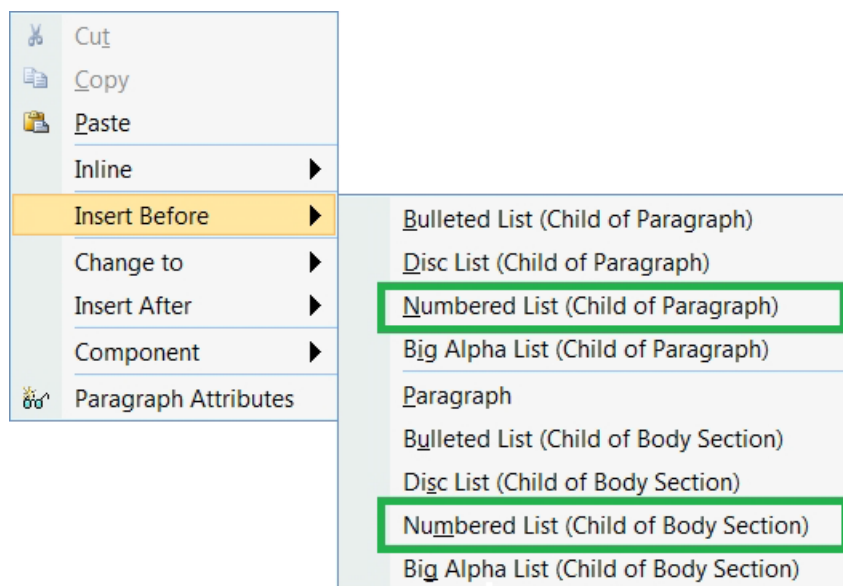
Cut
Copy
Paste
Inline
Insert Before
Change to
Insert After
Component
Paragraph Attributes

Bulleted List (Child of Paragraph)
Disc List (Child of Paragraph)
Numbered List (Child of Paragraph)
Big Alpha List (Child of Paragraph)
Paragraph
Bulleted List (Child of Body Section)
Disc List (Child of Body Section)
Numbered List (Child of Body Section)
Big Alpha List (Child of Body Section)